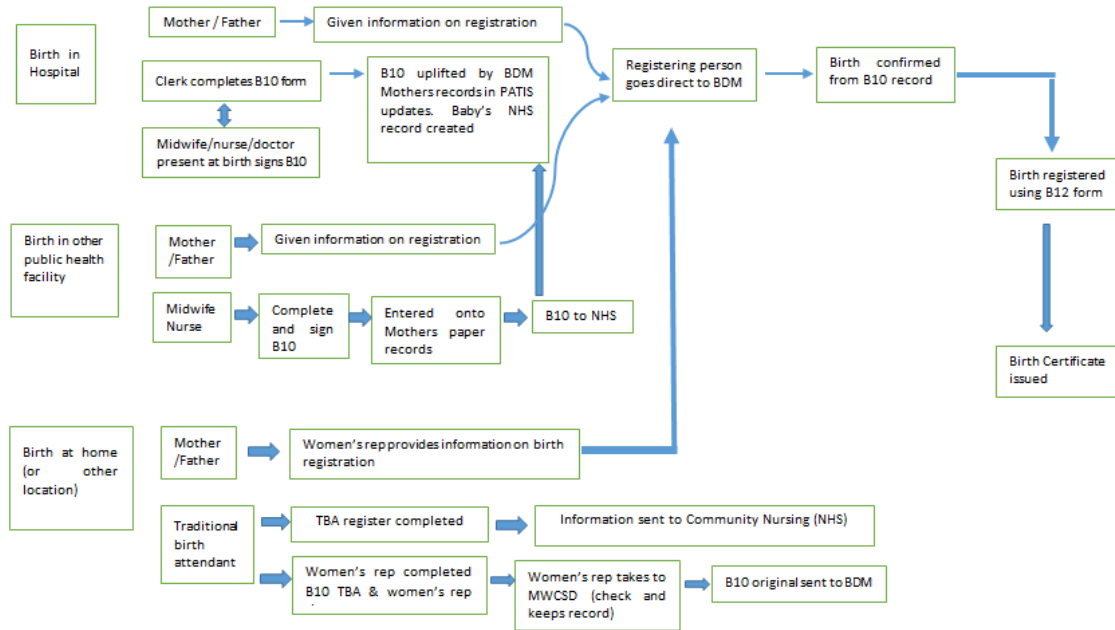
Birth in Hospital

Mother / Father

Given information on registration

Clerk completes B10 form

B10 uplifted by BDM Mothers records in PATIS updates. Baby's NHS record created

Midwife/nurse/doctor present at birth signs B10

Registering person goes direct to BDM

Birth confirmed from B10 record

Birth registered using B12 form

Birth Certificate issued

Birth in other public health facility

Mother /Father

Given information on registration

Midwife Nurse

Complete and sign B10

Entered onto Mothers paper records

B10 to NHS

Birth at home (or other location)

Mother /Father

Women's rep provides information on birth registration

Traditional birth attendant

TBA register completed

Information sent to Community Nursing (NHS)

Women's rep completed B10 TBA & women's rep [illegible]

Women's rep takes to MWCSD (check and keeps record)

B10 original sent to BDM